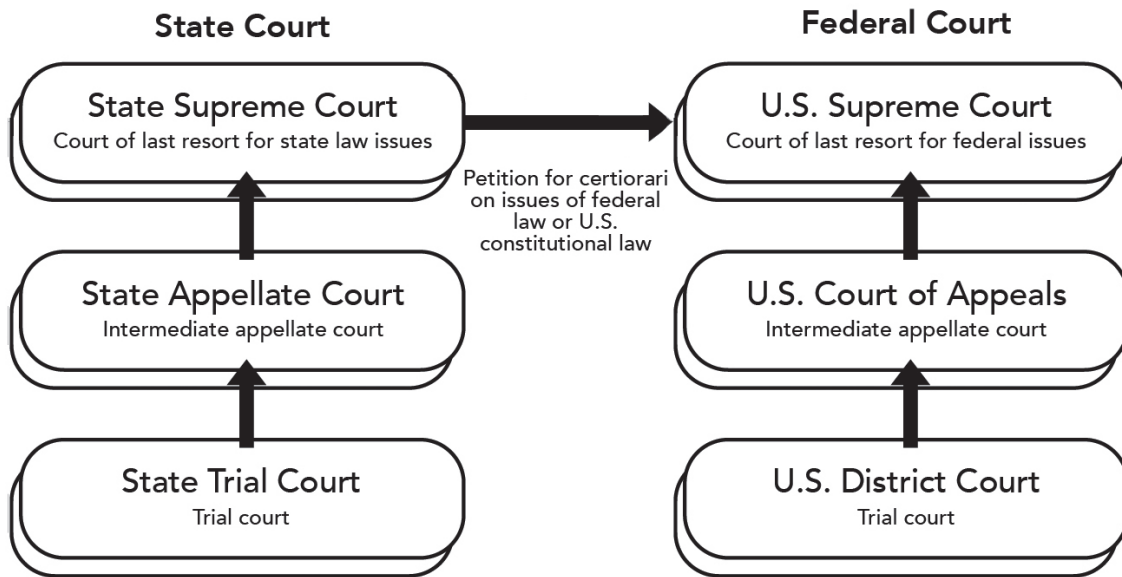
State Court

Federal Court

State Supreme Court
Court of last resort for state law issues

U.S. Supreme Court
Court of last resort for federal issues

Petition for certiorari on issues of federal law or U.S. constitutional law

State Appellate Court
Intermediate appellate court

U.S. Court of Appeals
Intermediate appellate court

State Trial Court
Trial court

U.S. District Court
Trial court